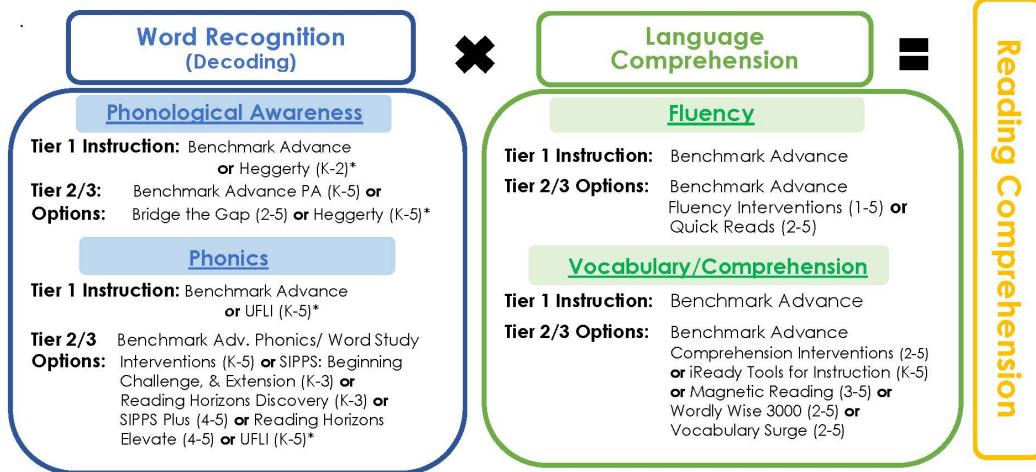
Word Recognition (Decoding)

Phonological Awareness

Tier 1 Instruction: Benchmark Advance or Heggerty (K-2)*

Tier 2/3 Options: Benchmark Advance PA (K-5) or Bridge the Gap (2-5) or Heggerty (K-5)*

Phonics

Tier 1 Instruction: Benchmark Advance or UFLI (K-5)*

Tier 2/3 Options: Benchmark Adv. Phonics/ Word Study Interventions (K-5) or SIPPS: Beginning Challenge, & Extension (K-3) or Reading Horizons Discovery (K-3) or SIPPS Plus (4-5) or Reading Horizons Elevate (4-5) or UFLI (K-5)*

Language Comprehension

Fluency

Tier 1 Instruction: Benchmark Advance

Tier 2/3 Options: Benchmark Advance Fluency Interventions (1-5) or Quick Reads (2-5)

Vocabulary/Comprehension

Tier 1 Instruction: Benchmark Advance

Tier 2/3 Options: Benchmark Advance Comprehension Interventions (2-5) or iReady Tools for Instruction (K-5) or Magnetic Reading (3-5) or Wordly Wise 3000 (2-5) or Vocabulary Surge (2-5)

Reading Comprehension